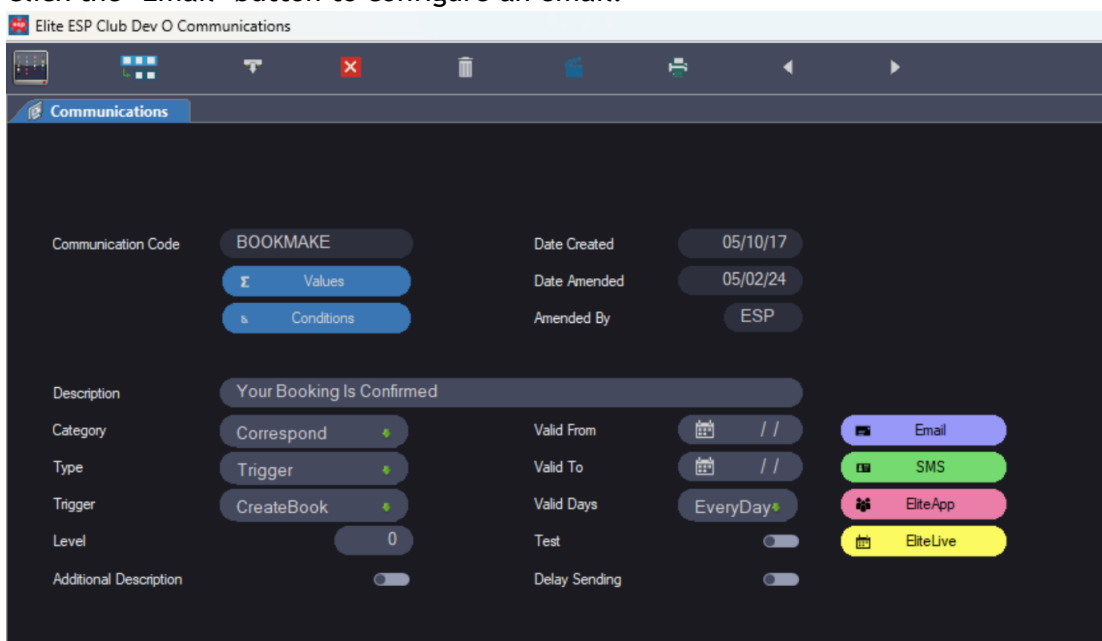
Elite ESP Club Dev O Communications

Communications

Communication Code
BOOKMAKE
Values
Conditions

Date Created
05/10/17
Date Amended
05/02/24
Amended By
ESP

Description
Your Booking Is Confirmed

Category
Correspond
Type
Trigger
Trigger
CreateBook
Level
0
Additional Description

Valid From
/ /
Valid To
/ /
Valid Days
EveryDay
Test
Delay Sending

Email
SMS
EliteApp
EliteLive